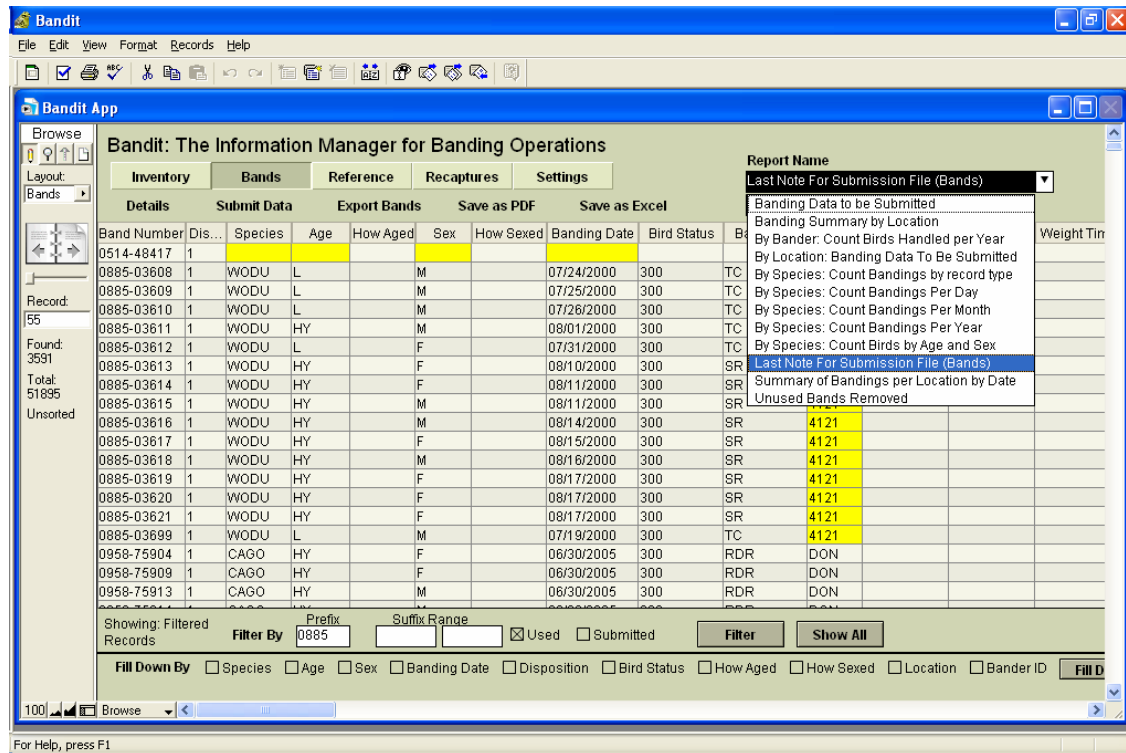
Bandit

File Edit View Format Records Help

Bandit App

Browse

Layout: Bands

Record: 55

Found: 3591

Total: 51895

Unsorted

Bandit: The Information Manager for Banding Operations

Inventory | Bands | Reference | Recaptures | Settings

Details | Submit Data | Export Bands | Save as PDF | Save as Excel

Report Name

Last Note For Submission File (Bands)

Banding Data to be Submitted
Banding Summary by Location
By Bander: Count Birds Handled per Year
By Location: Banding Data To Be Submitted
By Species: Count Bandings by record type
By Species: Count Bandings Per Day
By Species: Count Bandings Per Month
By Species: Count Bandings Per Year
By Species: Count Birds by Age and Sex
Last Note For Submission File (Bands)
Summary of Bandings per Location by Date
Unused Bands Removed

| Band Number | Dis... | Species | Age | How Aged | Sex | How Sexed | Banding Date | Bird Status | Ba | | | Weight Tin |
|---|---|---|---|---|---|---|---|---|---|---|---|---|
| 0514-48417 | 1 | | | | | | | | | | | |
| 0885-03608 | 1 | WODU | L | | M | | 07/24/2000 | 300 | TC | | | |
| 0885-03609 | 1 | WODU | L | | M | | 07/25/2000 | 300 | TC | | | |
| 0885-03610 | 1 | WODU | L | | M | | 07/26/2000 | 300 | TC | | | |
| 0885-03611 | 1 | WODU | HY | | M | | 08/01/2000 | 300 | TC | | | |
| 0885-03612 | 1 | WODU | L | | F | | 07/31/2000 | 300 | TC | | | |
| 0885-03613 | 1 | WODU | HY | | F | | 08/10/2000 | 300 | SR | | | |
| 0885-03614 | 1 | WODU | HY | | F | | 08/11/2000 | 300 | SR | | | |
| 0885-03615 | 1 | WODU | HY | | M | | 08/11/2000 | 300 | SR | | | |
| 0885-03616 | 1 | WODU | HY | | M | | 08/14/2000 | 300 | SR | 4121 | | |
| 0885-03617 | 1 | WODU | HY | | F | | 08/15/2000 | 300 | SR | 4121 | | |
| 0885-03618 | 1 | WODU | HY | | M | | 08/16/2000 | 300 | SR | 4121 | | |
| 0885-03619 | 1 | WODU | HY | | F | | 08/17/2000 | 300 | SR | 4121 | | |
| 0885-03620 | 1 | WODU | HY | | F | | 08/17/2000 | 300 | SR | 4121 | | |
| 0885-03621 | 1 | WODU | HY | | F | | 08/17/2000 | 300 | SR | 4121 | | |
| 0885-03699 | 1 | WODU | L | | M | | 07/19/2000 | 300 | TC | 4121 | | |
| 0958-75904 | 1 | CAGO | HY | | F | | 06/30/2005 | 300 | RDR | DON | | |
| 0958-75909 | 1 | CAGO | HY | | F | | 06/30/2005 | 300 | RDR | DON | | |
| 0958-75913 | 1 | CAGO | HY | | M | | 06/30/2005 | 300 | RDR | DON | | |

Showing: Filtered Records | Filter By | Prefix 0885 | Suffix Range | ☒ Used | ☐ Submitted | Filter | Show All

Fill Down By ☐ Species ☐ Age ☐ Sex ☐ Banding Date ☐ Disposition ☐ Bird Status ☐ How Aged ☐ How Sexed ☐ Location ☐ Bander ID | Fill D

100 Browse

For Help, press F1